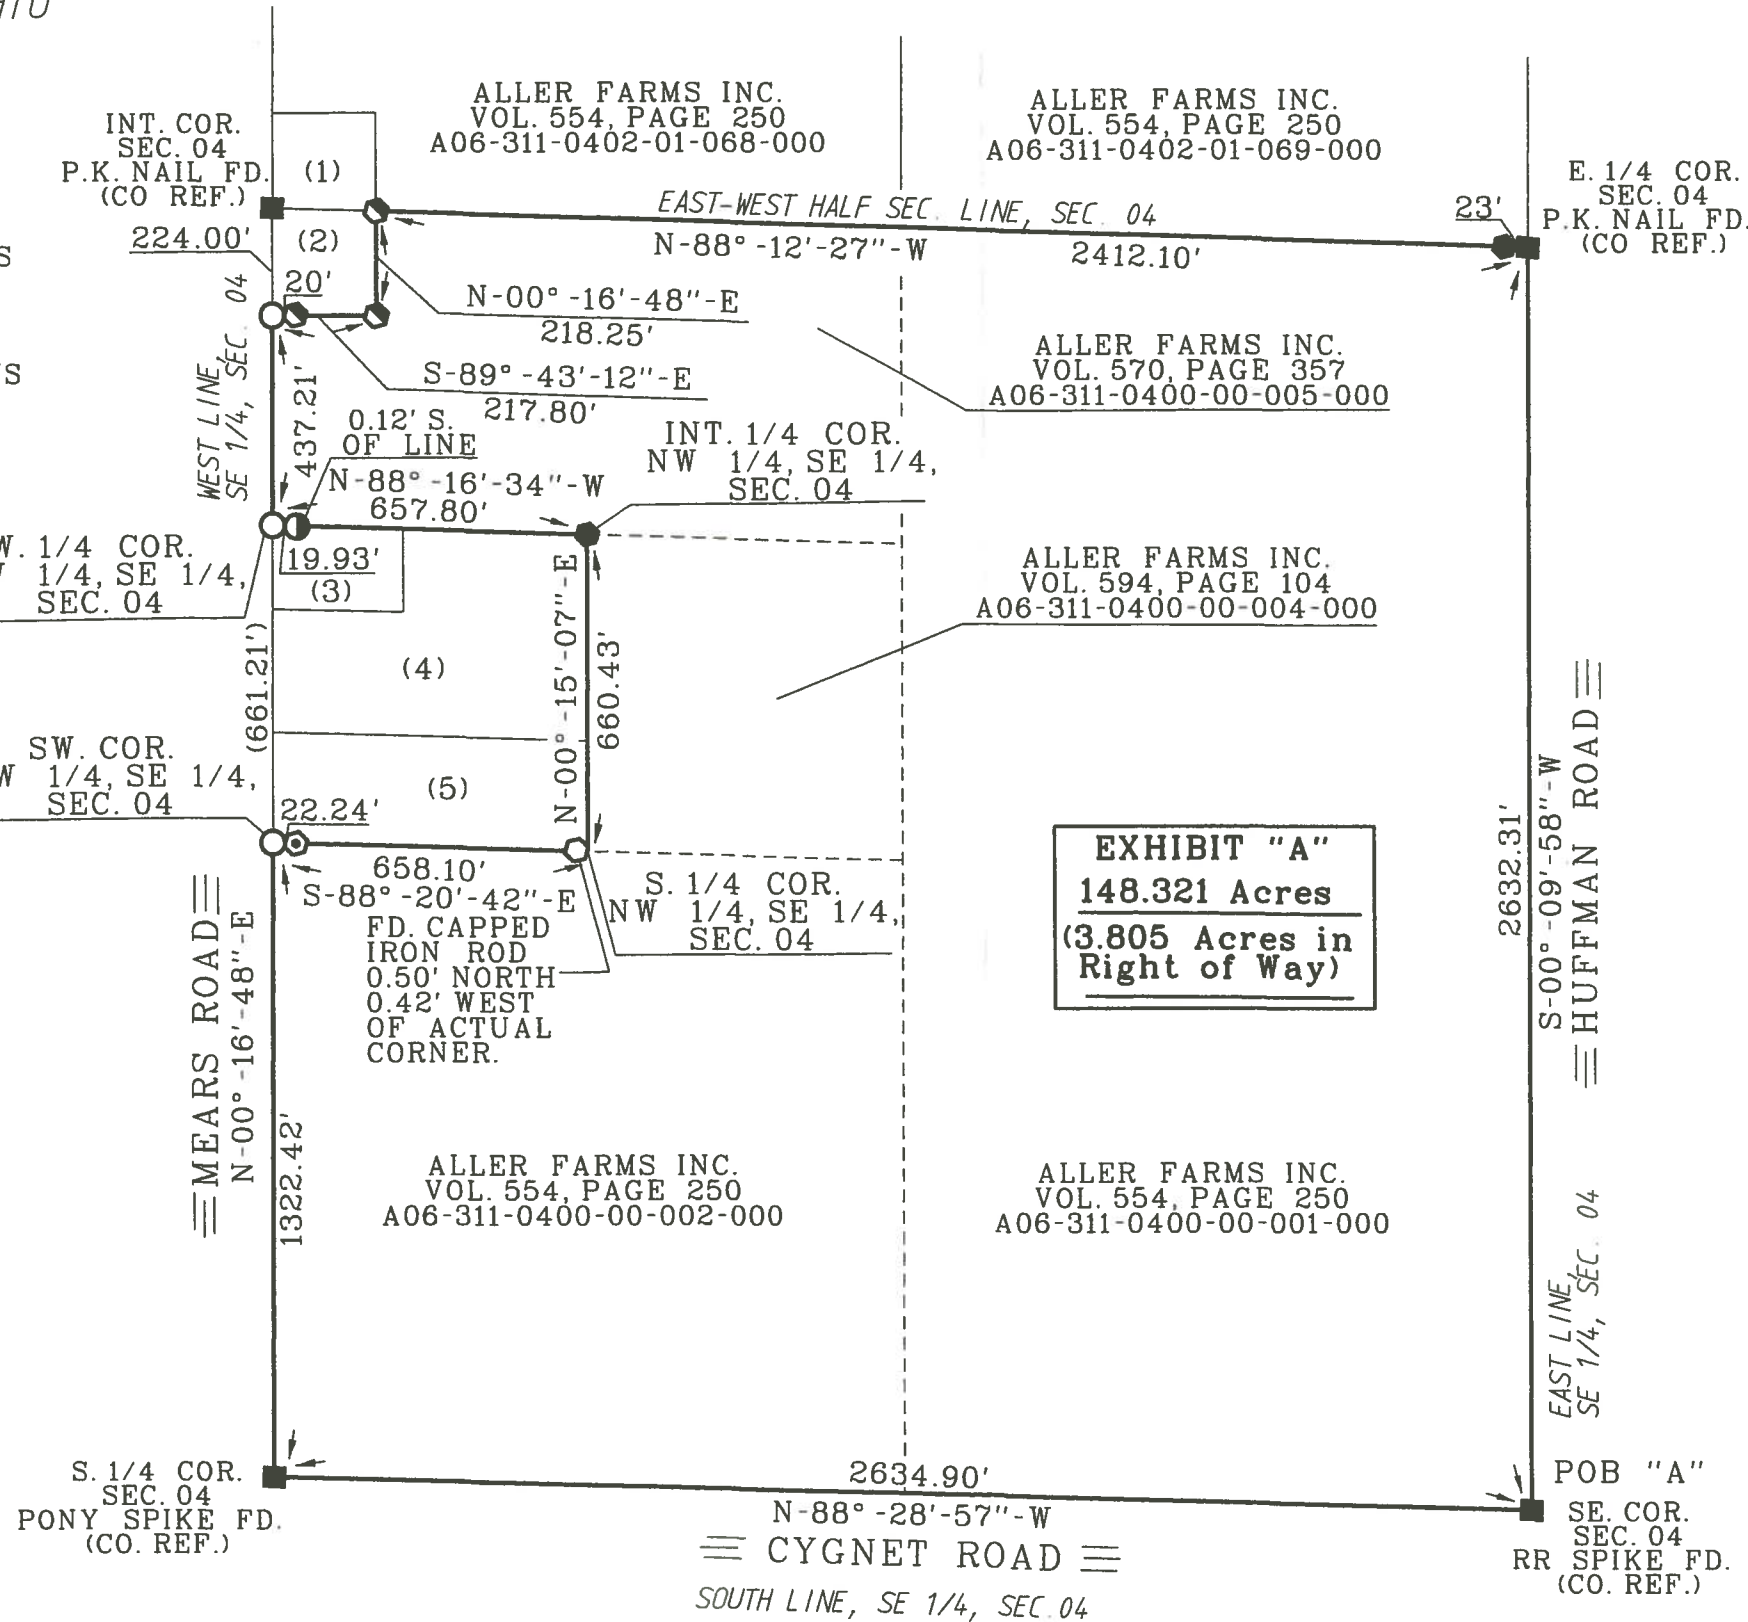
ALLER FARMS INC.
VOL. 554, PAGE 250
A06-311-0402-01-068-000

ALLER FARMS INC.
VOL. 554, PAGE 250
A06-311-0402-01-069-000

INT. COR.
SEC. 04
P.K. NAIL FD.
(CO REF.)

(1)

E. 1/4 COR.
SEC. 04
P.K. NAIL FD.
(CO REF.)

EAST-WEST HALF SEC. LINE, SEC. 04
N-88°-12'-27"-W
2412.10'
23'

224.00'
(2)
20'

N-00°-16'-48"-E
218.25'

ALLER FARMS INC.
VOL. 570, PAGE 357
A06-311-0400-00-005-000

S-89°-43'-12"-E
217.80'

WEST LINE SE 1/4, SEC. 04
437.21'

0.12' S. OF LINE
N-88°-16'-34"-W
657.80'

INT. 1/4 COR.
NW 1/4, SE 1/4,
SEC. 04

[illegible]. 1/4 COR.
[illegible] 1/4, SE 1/4,
SEC. 04

19.93'
(3)

ALLER FARMS INC.
VOL. 594, PAGE 104
A06-311-0400-00-004-000

(4)
(661.21')
N-00°-15'-07"-E
660.43'

SW. COR.
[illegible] 1/4, SE 1/4,
SEC. 04

(5)
22.24'
658.10'
S-88°-20'-42"-E

S. 1/4 COR.
NW 1/4, SE 1/4,
SEC. 04

FD. CAPPED
IRON ROD
0.50' NORTH
0.42' WEST
OF ACTUAL
CORNER.

EXHIBIT "A"
148.321 Acres
(3.805 Acres in Right of Way)

2632.31'
S-00°-09'-58"-W
HUFFMAN ROAD

MEARS ROAD
N-00°-16'-48"-E
1322.42'

ALLER FARMS INC.
VOL. 554, PAGE 250
A06-311-0400-00-002-000

ALLER FARMS INC.
VOL. 554, PAGE 250
A06-311-0400-00-001-000

EAST LINE, SE 1/4, SEC. 04

S. 1/4 COR.
SEC. 04
PONY SPIKE FD.
(CO. REF.)

2634.90'
N-88°-28'-57"-W
CYGNET ROAD
SOUTH LINE, SE 1/4, SEC. 04

POB "A"
SE. COR.
SEC. 04
RR SPIKE FD.
(CO. REF.)